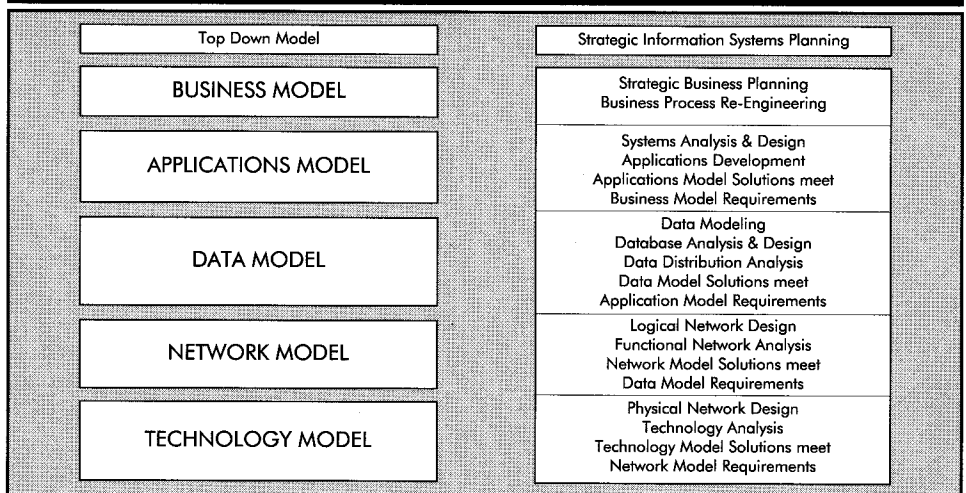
| Top Down Model | Strategic Information Systems Planning |
|---|---|
| BUSINESS MODEL | Strategic Business Planning<br>Business Process Re-Engineering |
| APPLICATIONS MODEL | Systems Analysis & Design<br>Applications Development<br>Applications Model Solutions meet<br>Business Model Requirements |
| DATA MODEL | Data Modeling<br>Database Analysis & Design<br>Data Distribution Analysis<br>Data Model Solutions meet<br>Application Model Requirements |
| NETWORK MODEL | Logical Network Design<br>Functional Network Analysis<br>Network Model Solutions meet<br>Data Model Requirements |
| TECHNOLOGY MODEL | Physical Network Design<br>Technology Analysis<br>Technology Model Solutions meet<br>Network Model Requirements |